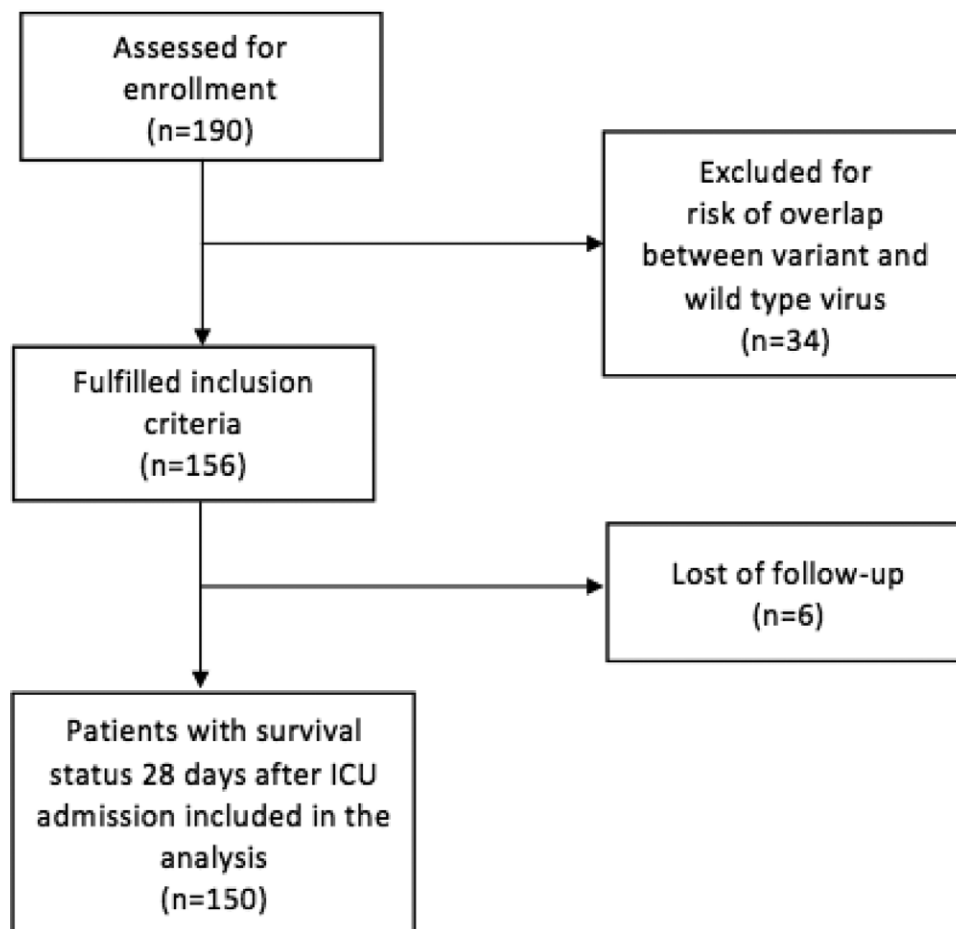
Assessed for enrollment
(n=190)

Excluded for risk of overlap between variant and wild type virus
(n=34)

Fulfilled inclusion criteria
(n=156)

Lost of follow-up
(n=6)

Patients with survival status 28 days after ICU admission included in the analysis
(n=150)